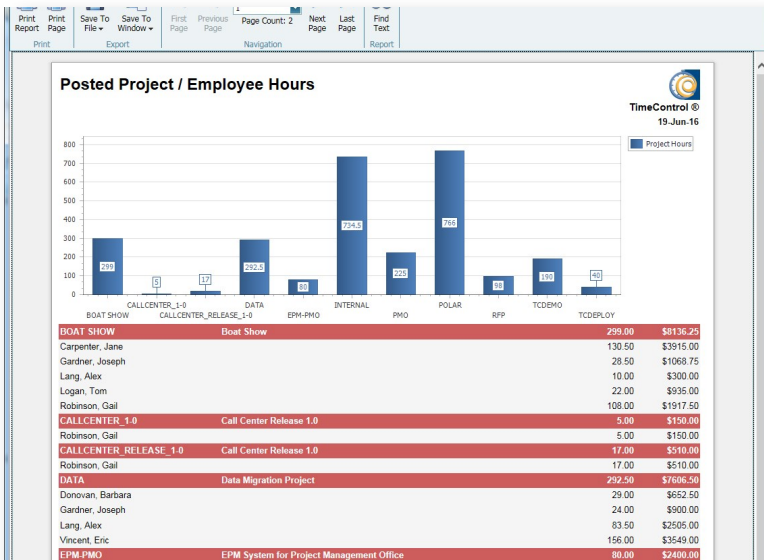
Print Report | Print Page | Save To File | Save To Window | First Page | Previous Page | 1 | Page Count: 2 | Next Page | Last Page | Find Text
Print | Export | Navigation | Report

Posted Project / Employee Hours

TimeControl ®
19-Jun-16

Project Hours

800
700
600
500
400
300
200
100
0

299 | 5 | 17 | 292.5 | 80 | 734.5 | 225 | 766 | 98 | 190 | 40

BOAT SHOW | CALLCENTER_1-0 | CALLCENTER_RELEASE_1-0 | DATA | EPM-PMO | INTERNAL | PMO | POLAR | RFP | TCDEMO | TCDEPLOY

| | | | |
|---|---|---|---|
| BOAT SHOW | Boat Show | 299.00 | $8136.25 |
| Carpenter, Jane | | 130.50 | $3915.00 |
| Gardner, Joseph | | 28.50 | $1068.75 |
| Lang, Alex | | 10.00 | $300.00 |
| Logan, Tom | | 22.00 | $935.00 |
| Robinson, Gail | | 108.00 | $1917.50 |
| CALLCENTER_1-0 | Call Center Release 1.0 | 5.00 | $150.00 |
| Robinson, Gail | | 5.00 | $150.00 |
| CALLCENTER_RELEASE_1-0 | Call Center Release 1.0 | 17.00 | $510.00 |
| Robinson, Gail | | 17.00 | $510.00 |
| DATA | Data Migration Project | 292.50 | $7606.50 |
| Donovan, Barbara | | 29.00 | $652.50 |
| Gardner, Joseph | | 24.00 | $900.00 |
| Lang, Alex | | 83.50 | $2505.00 |
| Vincent, Eric | | 156.00 | $3549.00 |
| EPM-PMO | EPM System for Project Management Office | 80.00 | $2400.00 |